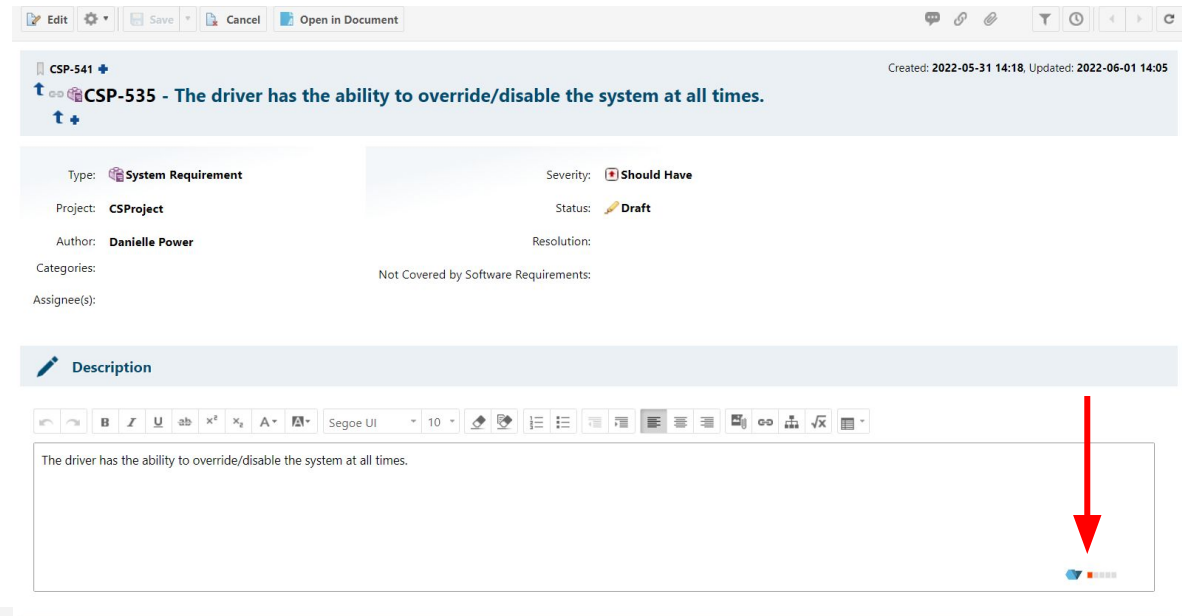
Edit Save Cancel Open in Document

CSP-541

CSP-535 - The driver has the ability to override/disable the system at all times.

Created: 2022-05-31 14:18, Updated: 2022-06-01 14:05

Type: System Requirement
Project: CSProject
Author: Danielle Power
Categories:
Assignee(s):

Severity: Should Have
Status: Draft
Resolution:
Not Covered by Software Requirements:

Description

B I U ab x² x₂ A A Segoe UI 10

The driver has the ability to override/disable the system at all times.